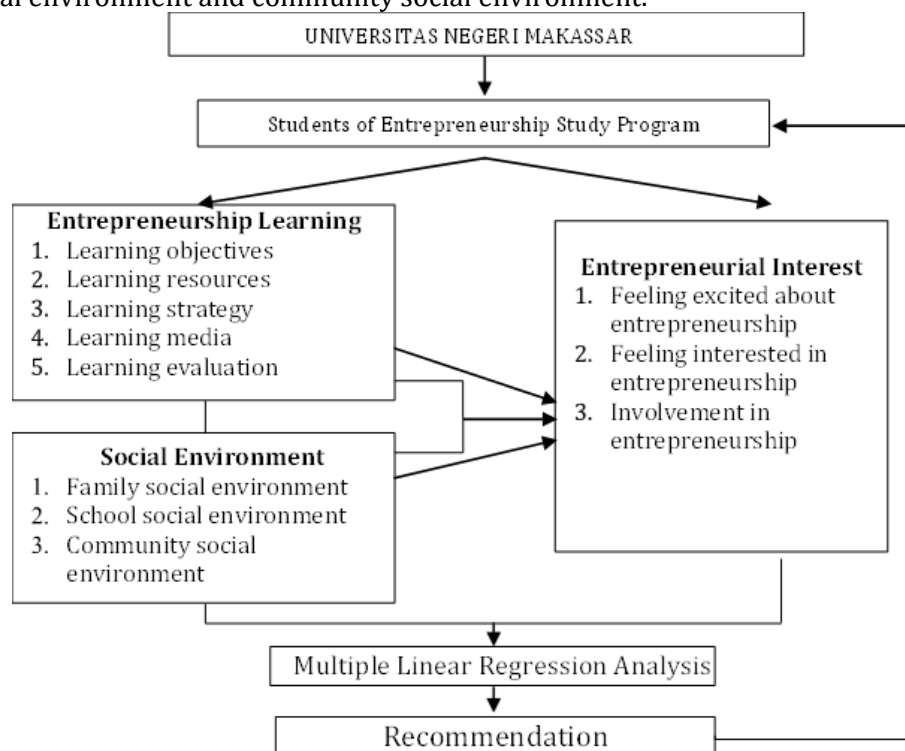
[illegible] environment and community social environment.

UNIVERSITAS NEGERI MAKASSAR

Students of Entrepreneurship Study Program

**Entrepreneurship Learning**
1. Learning objectives
2. Learning resources
3. Learning strategy
4. Learning media
5. Learning evaluation

**Entrepreneurial Interest**
1. Feeling excited about entrepreneurship
2. Feeling interested in entrepreneurship
3. Involvement in entrepreneurship

**Social Environment**
1. Family social environment
2. School social environment
3. Community social environment

Multiple Linear Regression Analysis

Recommendation